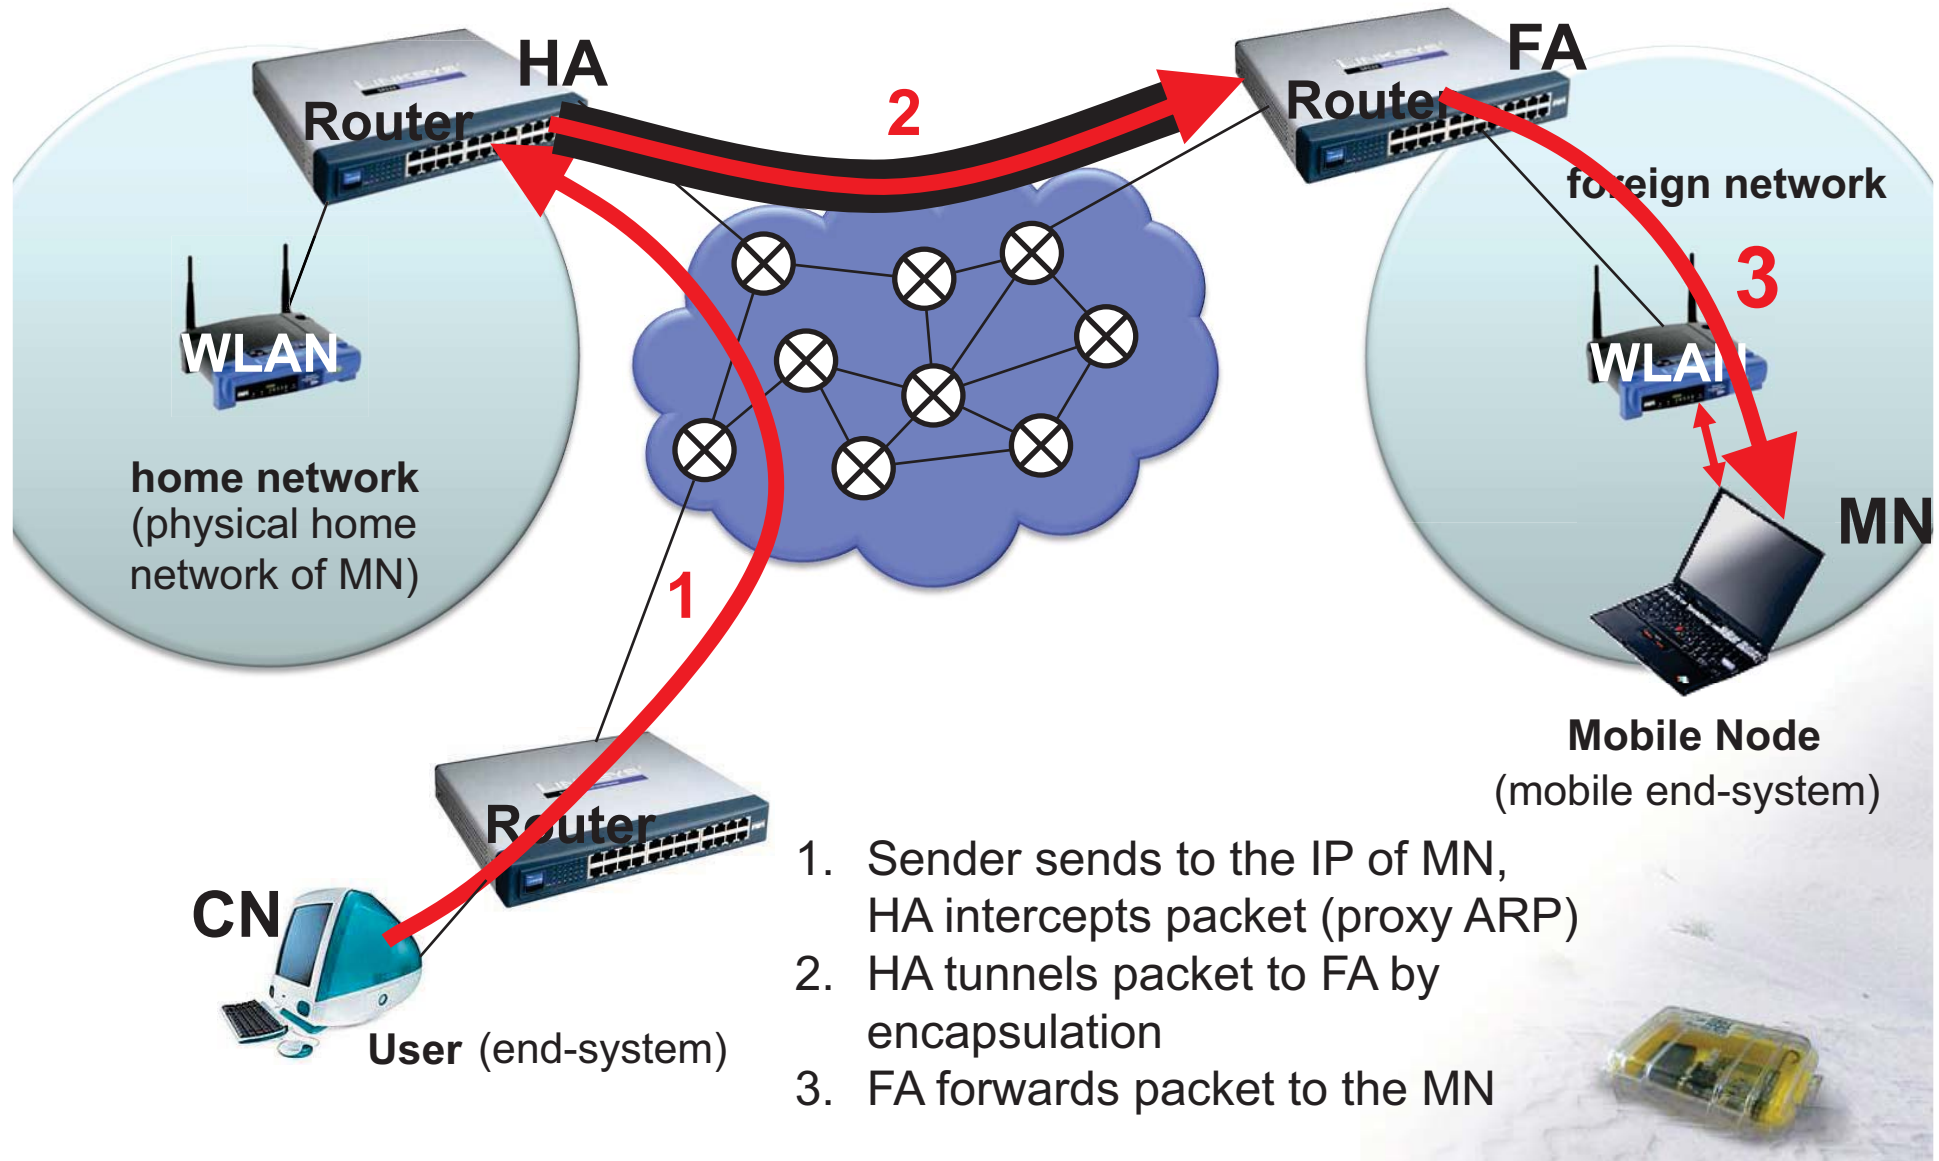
HA

Router

2

FA

Router

foreign network

3

WLAN

WLAN

home network
(physical home network of MN)

1

MN

Mobile Node
(mobile end-system)

Router

CN

User (end-system)

1. Sender sends to the IP of MN, HA intercepts packet (proxy ARP)
2. HA tunnels packet to FA by encapsulation
3. FA forwards packet to the MN